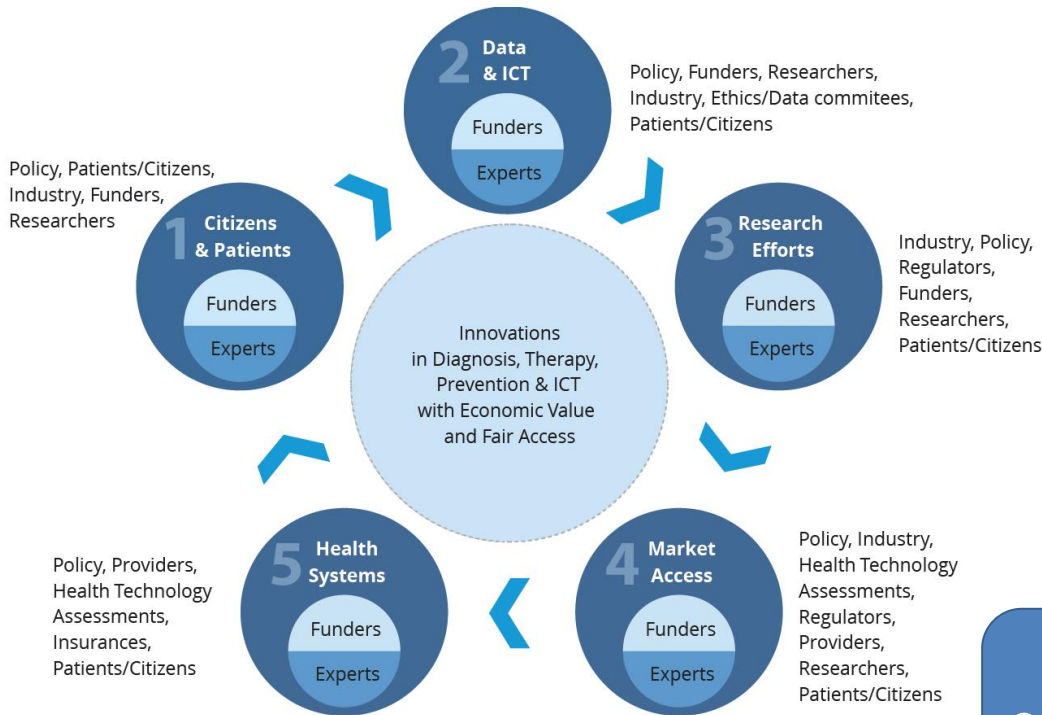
2 Data & ICT
Funders
Experts

Policy, Funders, Researchers, Industry, Ethics/Data commitees, Patients/Citizens

Policy, Patients/Citizens, Industry, Funders, Researchers

1 Citizens & Patients
Funders
Experts

3 Research Efforts
Funders
Experts

Industry, Policy, Regulators, Funders, Researchers, Patients/Citizens

Innovations in Diagnosis, Therapy, Prevention & ICT with Economic Value and Fair Access

Policy, Providers, Health Technology Assessments, Insurances, Patients/Citizens

5 Health Systems
Funders
Experts

4 Market Access
Funders
Experts

Policy, Industry, Health Technology Assessments, Regulators, Providers, Researchers, Patients/Citizens